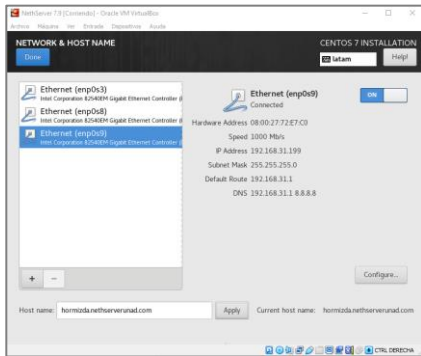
NethServer 7.9 [Corriendo] - Oracle VM VirtualBox
Archivo Máquina Ver Entrada Dispositivos Ayuda

NETWORK & HOST NAME
Done

CENTOS 7 INSTALLATION
latam
Help!

Ethernet (enp0s3)
Intel Corporation 82540EM Gigabit Ethernet Controller (
Ethernet (enp0s8)
Intel Corporation 82540EM Gigabit Ethernet Controller (
Ethernet (enp0s9)
Intel Corporation 82540EM Gigabit Ethernet Controller (

Ethernet (enp0s9)
Connected
ON

Hardware Address 08:00:27:72:E7:C0
Speed 1000 Mb/s
IP Address 192.168.31.199
Subnet Mask 255.255.255.0
Default Route 192.168.31.1
DNS 192.168.31.1 8.8.8.8

+ −

Configure...

Host name: hormizda.nethserverunad.com
Apply
Current host name: hormizda.nethserverunad.com

CTRL DERECHA